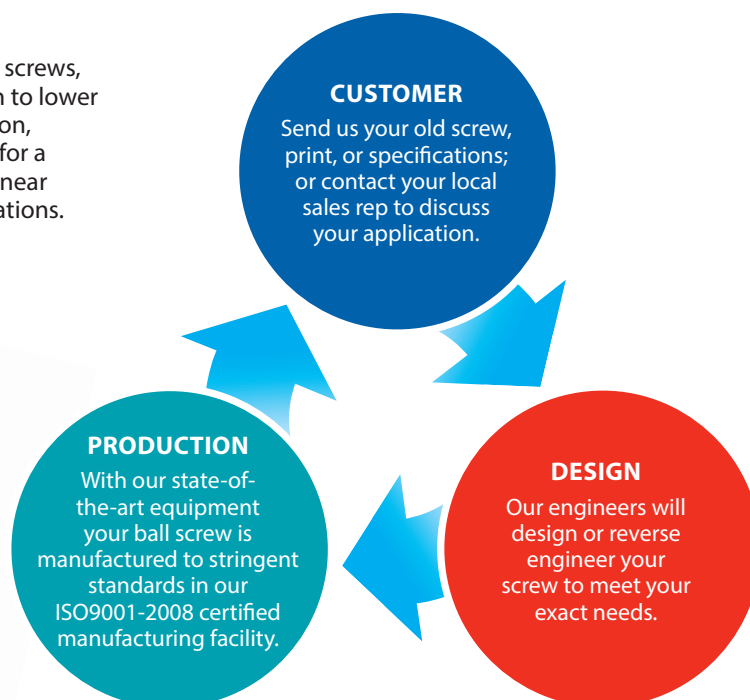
screws,
n to lower
on,
for a
near
ations.

CUSTOMER
Send us your old screw, print, or specifications; or contact your local sales rep to discuss your application.

DESIGN
Our engineers will design or reverse engineer your screw to meet your exact needs.

PRODUCTION
With our state-of-the-art equipment your ball screw is manufactured to stringent standards in our ISO9001-2008 certified manufacturing facility.